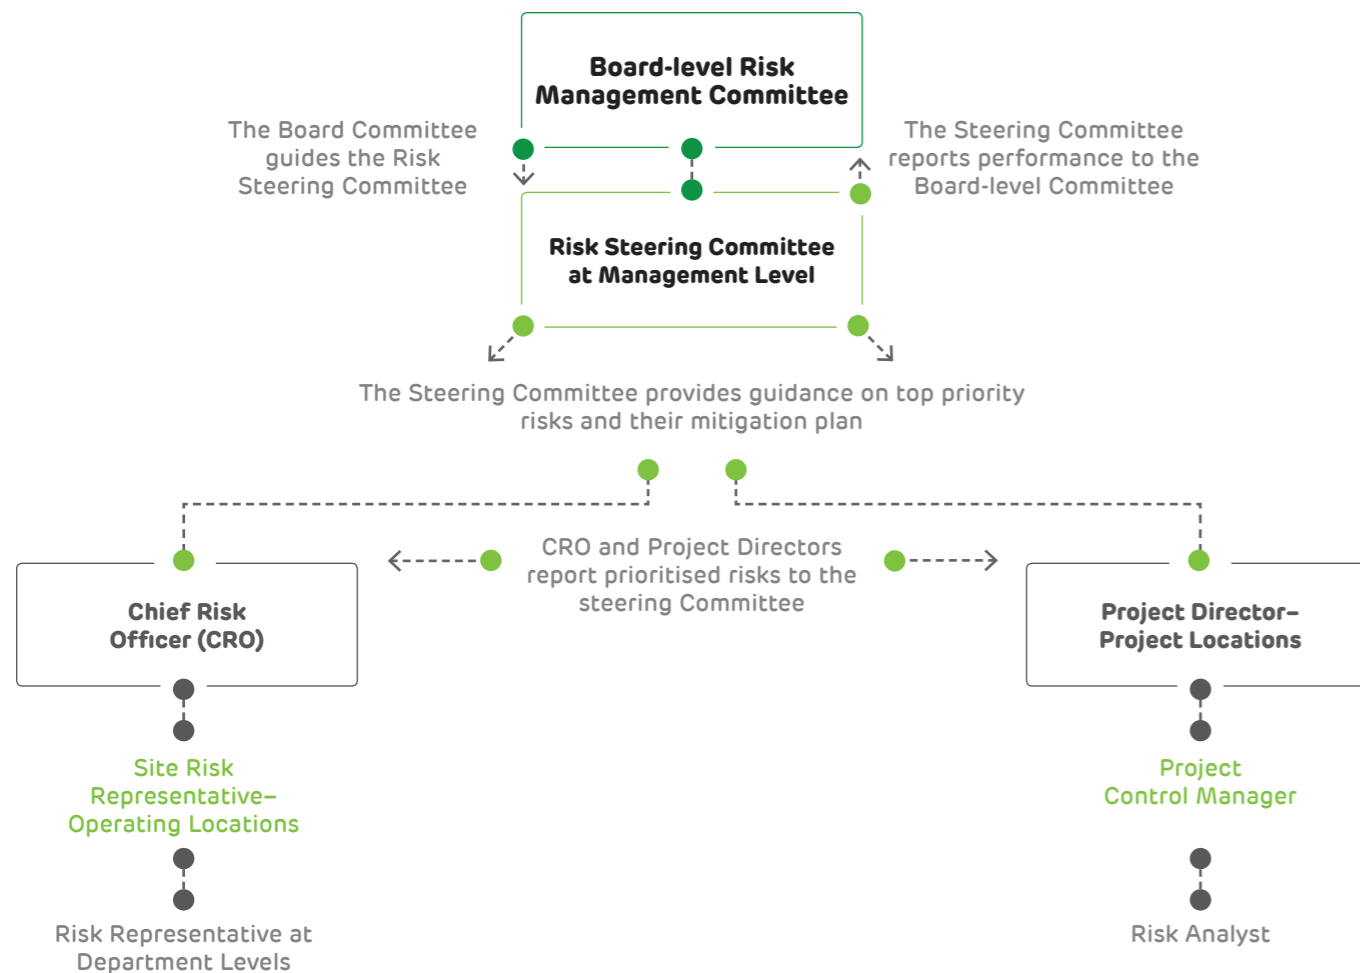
Board-level Risk Management Committee

The Board Committee guides the Risk Steering Committee

The Steering Committee reports performance to the Board-level Committee

Risk Steering Committee at Management Level

The Steering Committee provides guidance on top priority risks and their mitigation plan

CRO and Project Directors report prioritised risks to the steering Committee

Chief Risk Officer (CRO)

Project Director– Project Locations

Site Risk Representative– Operating Locations

Project Control Manager

Risk Representative at Department Levels

Risk Analyst